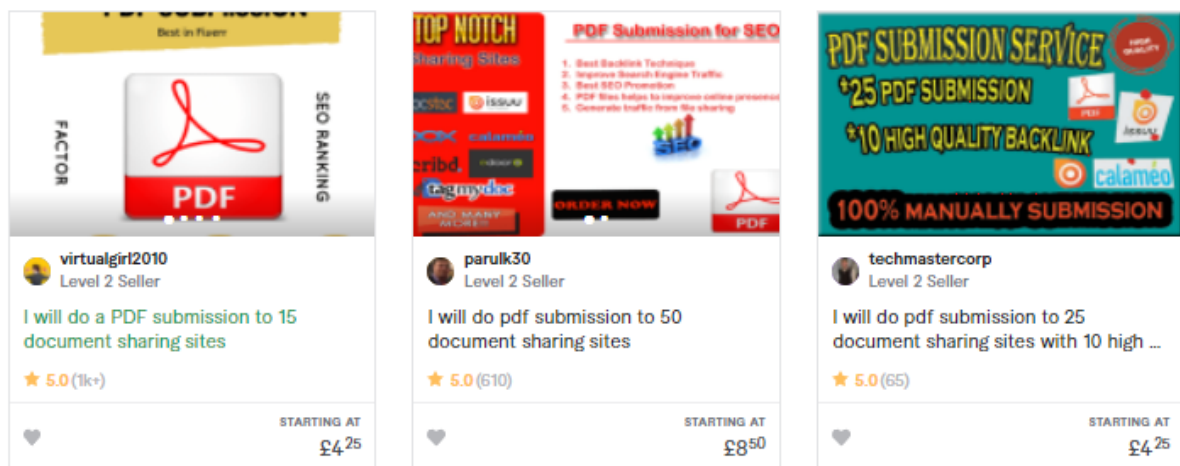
PDF SUBMISSION
Best in Fiverr
FACTOR
PDF
SEO RANKING

virtualgirl2010
Level 2 Seller
I will do a PDF submission to 15 document sharing sites
5.0 (1k+)
STARTING AT
£4$^{25}$

TOP NOTCH
Sharing Sites
PDF Submission for SEO
1. Best Backlink Technique
2. Improve Search Engine Traffic
3. Best SEO Promotion
4. PDF files helps to improve online presence
5. Generate traffic from file sharing
docstoc
issuu
calaméo
scribd.
tagmydoc
AND MANY MORE
ORDER NOW
SEO
PDF

parulk30
Level 2 Seller
I will do pdf submission to 50 document sharing sites
5.0 (610)
STARTING AT
£8$^{50}$

PDF SUBMISSION SERVICE
HIGH QUALITY
*25 PDF SUBMISSION
*10 HIGH QUALITY BACKLINK
PDF
issuu
calaméo
100% MANUALLY SUBMISSION

techmastercorp
Level 2 Seller
I will do pdf submission to 25 document sharing sites with 10 high ...
5.0 (65)
STARTING AT
£4$^{25}$